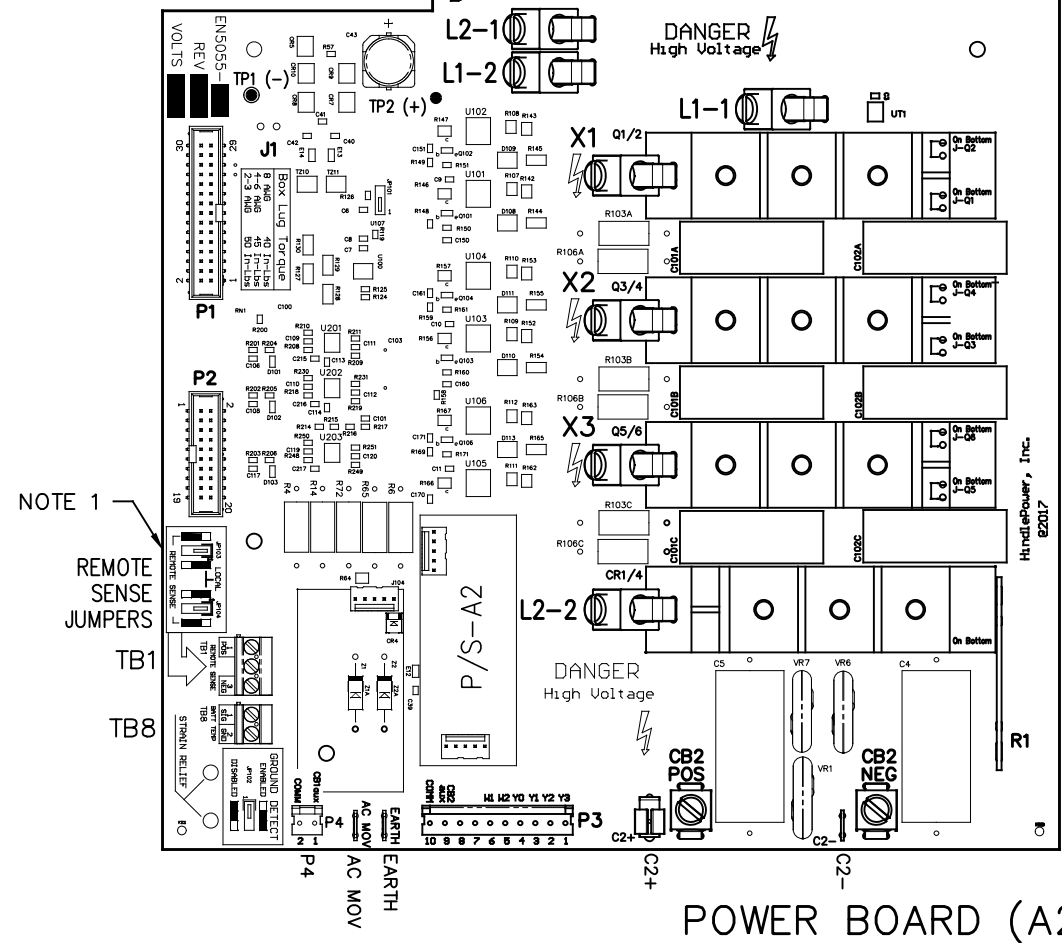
VOLTS
REV
EN5055-
TP1 (-)
TP2 (+)
L2-1
L1-2
DANGER
High Voltage
L1-1
J1
Box Lug Torque
8 AWG 40 In-Lbs
4-6 AWG 45 In-Lbs
2-3 AWG 50 In-Lbs
P1
X1
Q1/2
U102
U101
U104
U103
U106
U105
R103A
R106A
C101A
C102A
X2
Q3/4
R103B
R106B
C101B
C102B
X3
Q5/6
R103C
R106C
C101C
C102C
On Bottom J-Q2
On Bottom J-Q1
On Bottom J-Q4
On Bottom J-Q3
On Bottom J-Q6
On Bottom J-Q5
HindlePower, Inc.
©2017
U201
U202
U203
P2
R4
R14
R72
R65
R6
NOTE 1
REMOTE SENSE JUMPERS
REMOTE SENSE
LOCAL
TB1
REMOTE SENSE
POS
NEG
TB8
BATT TEMP
SIG
GND
STRAIN RELIEF
P/S-A2
CR1/4
L2-2
On Bottom
DANGER
High Voltage
C5
VR7
VR6
C4
VR1
CB2 POS
CB2 NEG
R1
GROUND DETECT
ENABLED
DISABLED
COMM
CB1 AUX
AC MOV
EARTH
P4
2 1
COMM
AUX
CB2
W1 W2 Y0 Y1 Y2 Y3
10 9 8 7 6 5 4 3 2 1
P3
C2+
C2-
P4
AC MOV
EARTH
C2+
C2-
POWER BOARD (A2